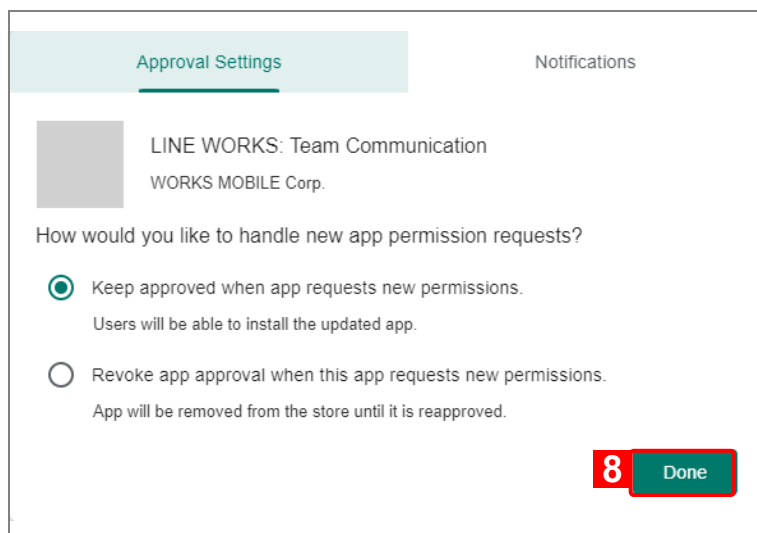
Approval Settings

Notifications

LINE WORKS: Team Communication

WORKS MOBILE Corp.

How would you like to handle new app permission requests?

Keep approved when app requests new permissions.

Users will be able to install the updated app.

Revoke app approval when this app requests new permissions.

App will be removed from the store until it is reapproved.

8

Done